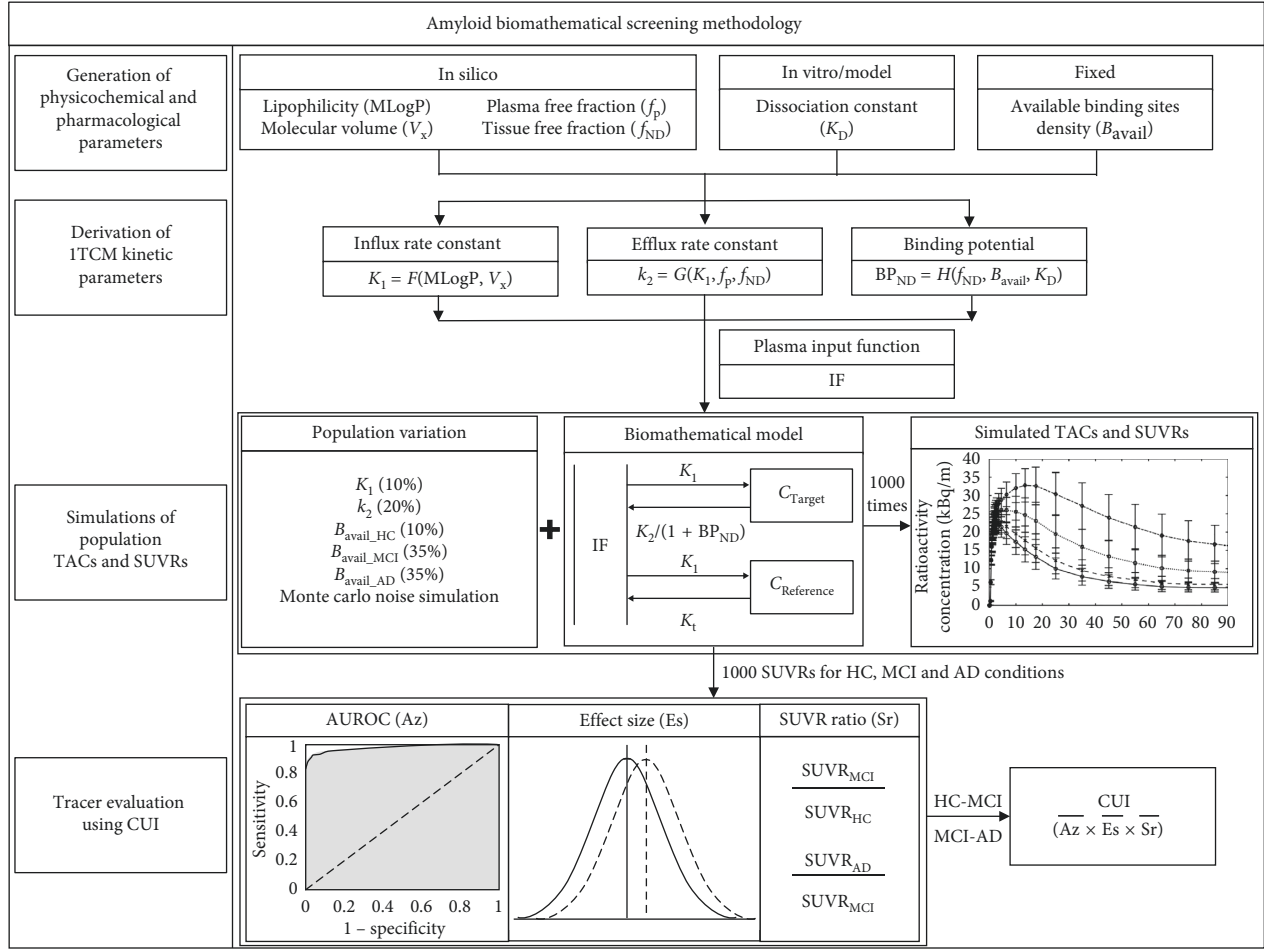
Amyloid biomathematical screening methodology

Generation of physicochemical and pharmacological parameters

In silico

Lipophilicity (MLogP)
Molecular volume ($V_x$)

Plasma free fraction ($f_p$)
Tissue free fraction ($f_{ND}$)

In vitro/model

Dissociation constant ($K_D$)

Fixed

Available binding sites density ($B_{avail}$)

Derivation of 1TCM kinetic parameters

Influx rate constant

$K_1 = F(\text{MLogP}, V_x)$

Efflux rate constant

$k_2 = G(K_1, f_p, f_{ND})$

Binding potential

$BP_{ND} = H(f_{ND}, B_{avail}, K_D)$

Plasma input function

IF

Simulations of population TACs and SUVRs

Population variation

$K_1$ (10%)
$k_2$ (20%)
$B_{avail\_HC}$ (10%)
$B_{avail\_MCI}$ (35%)
$B_{avail\_AD}$ (35%)
Monte carlo noise simulation

Biomathematical model

IF

$K_1$

$C_{Target}$

$K_2/(1 + BP_{ND})$

$K_1$

$C_{Reference}$

$K_t$

1000 times

Simulated TACs and SUVRs

Ratioactivity concentration (kBq/m)

40
35
30
25
20
15
10
5
0

0 10 20 30 40 50 60 70 80 90

1000 SUVRs for HC, MCI and AD conditions

Tracer evaluation using CUI

AUROC (Az)

Sensitivity

1
0.8
0.6
0.4
0.2
0

0 0.2 0.4 0.6 0.8 1
1 – specificity

Effect size (Es)

SUVR ratio (Sr)

$\frac{SUVR_{MCI}}{SUVR_{HC}}$

$\frac{SUVR_{AD}}{SUVR_{MCI}}$

HC-MCI

MCI-AD

CUI
$(\text{Az} \times \text{Es} \times \text{Sr})$